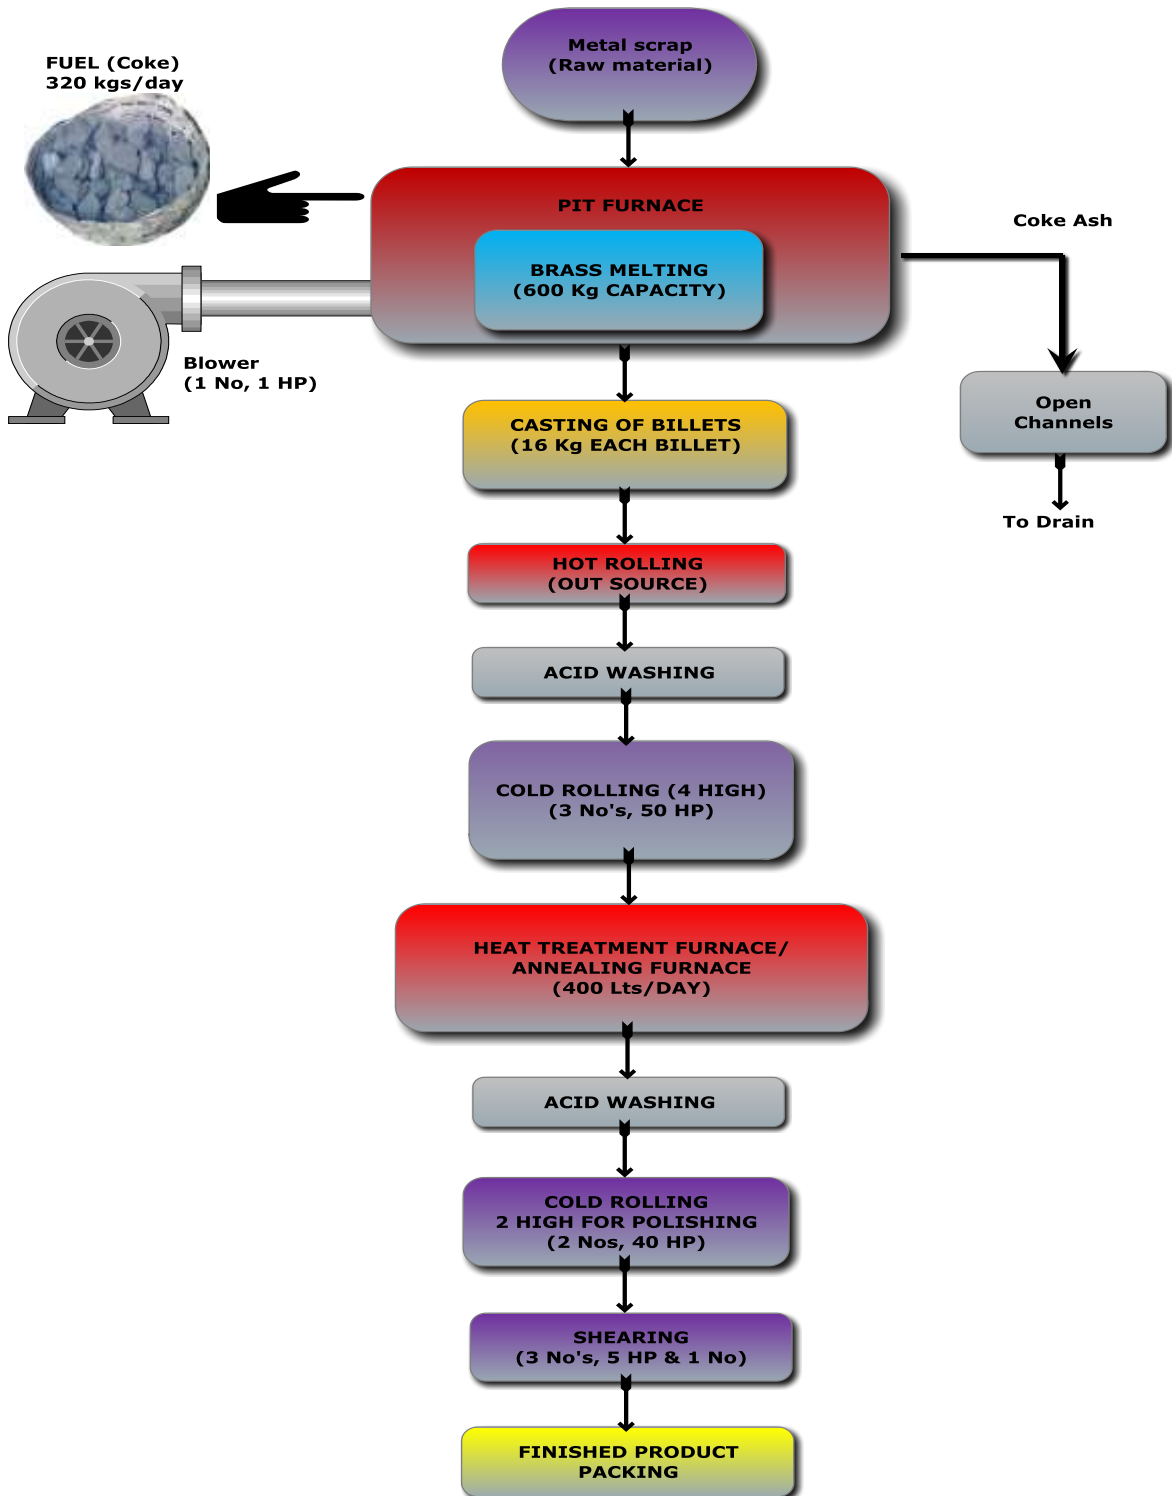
Metal scrap
(Raw material)

FUEL (Coke)
320 kgs/day

PIT FURNACE

BRASS MELTING
(600 Kg CAPACITY)

Coke Ash

Blower
(1 No, 1 HP)

Open
Channels

To Drain

CASTING OF BILLETS
(16 Kg EACH BILLET)

HOT ROLLING
(OUT SOURCE)

ACID WASHING

COLD ROLLING (4 HIGH)
(3 No's, 50 HP)

HEAT TREATMENT FURNACE/
ANNEALING FURNACE
(400 Lts/DAY)

ACID WASHING

COLD ROLLING
2 HIGH FOR POLISHING
(2 Nos, 40 HP)

SHEARING
(3 No's, 5 HP & 1 No)

FINISHED PRODUCT
PACKING